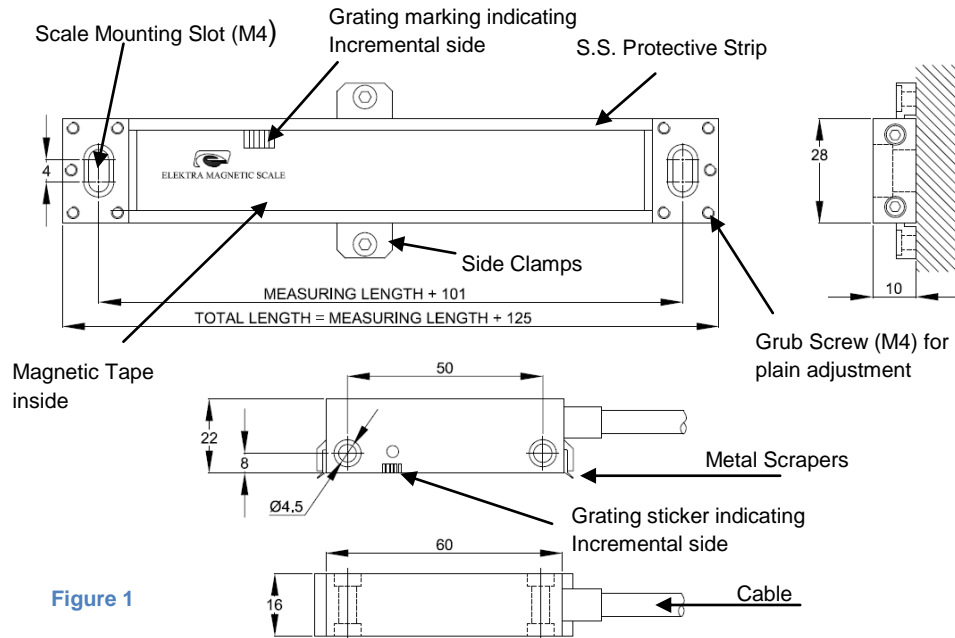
Scale Mounting Slot (M4)

Grating marking indicating Incremental side

S.S. Protective Strip

4

ELEKTRA MAGNETIC SCALE

28

Side Clamps

MEASURING LENGTH + 101

TOTAL LENGTH = MEASURING LENGTH + 125

10

Grub Screw (M4) for plain adjustment

Magnetic Tape inside

50

22

8

Metal Scrapers

Ø4.5

Grating sticker indicating Incremental side

60

16

Cable

Figure 1